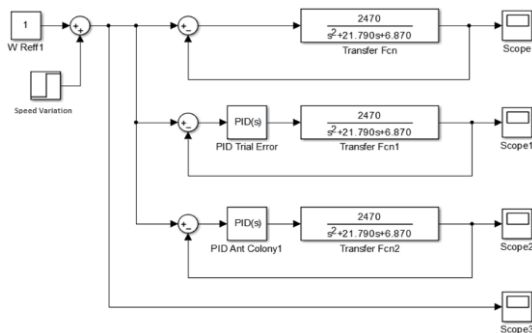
1

W Reff1

Speed Variation

+ +

+ −

$\frac{2470}{s^2+21.790s+6.870}$

Transfer Fcn

Scope

+ −

PID(s)

PID Trial Error

$\frac{2470}{s^2+21.790s+6.870}$

Transfer Fcn1

Scope1

+ −

PID(s)

PID Ant Colony1

$\frac{2470}{s^2+21.790s+6.870}$

Transfer Fcn2

Scope2

Scope3